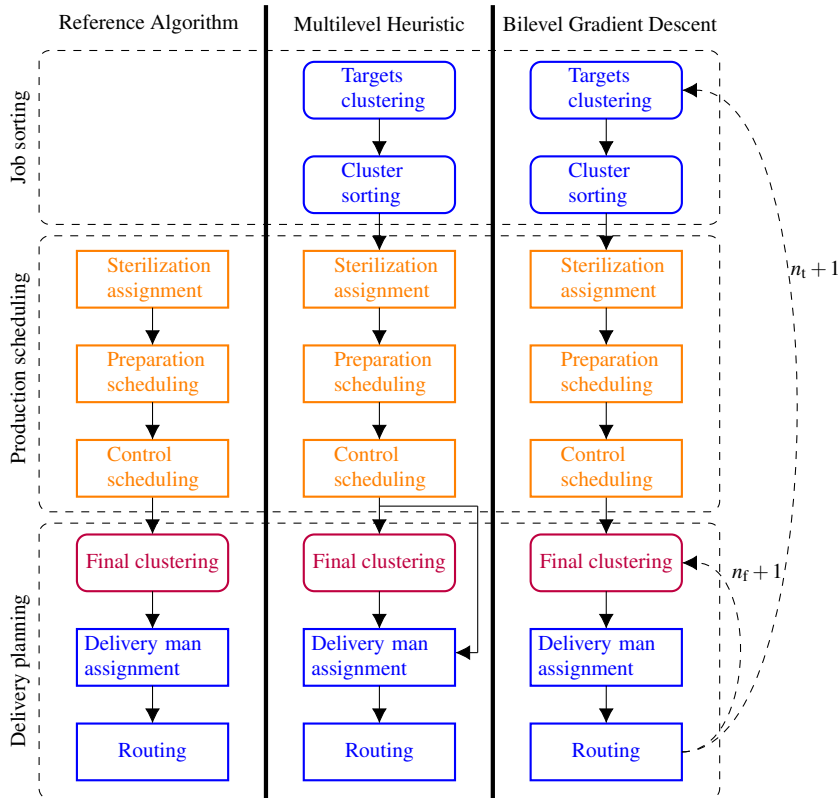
Reference Algorithm

Multilevel Heuristic

Bilevel Gradient Descent

Job sorting

Production scheduling

Delivery planning

Targets clustering

Cluster sorting

Targets clustering

Cluster sorting

Sterilization assignment

Preparation scheduling

Control scheduling

Sterilization assignment

Preparation scheduling

Control scheduling

Sterilization assignment

Preparation scheduling

Control scheduling

Final clustering

Delivery man assignment

Routing

Final clustering

Delivery man assignment

Routing

Final clustering

Delivery man assignment

Routing

$n_t + 1$

$n_f + 1$